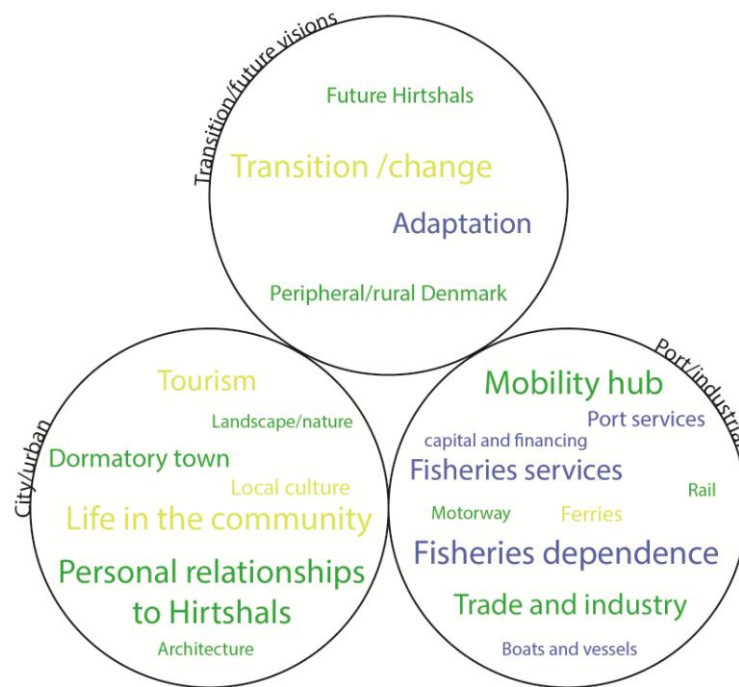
Transition/future visions

Future Hirtshals

Transition /change

Adaptation

Peripheral/rural Denmark

City/urban

Tourism

Landscape/nature

Dormatory town

Local culture

Life in the community

Personal relationships to Hirtshals

Architecture

Port/industri

Mobility hub

Port services

capital and financing

Fisheries services

Rail

Motorway

Ferries

Fisheries dependence

Trade and industry

Boats and vessels